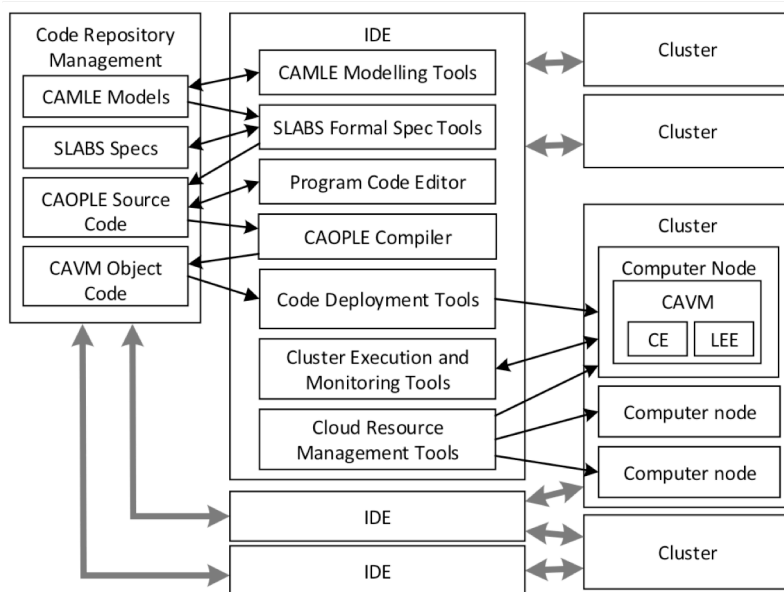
Code Repository Management

CAMLE Models

SLABS Specs

CAOPLE Source Code

CAVM Object Code

IDE

CAMLE Modelling Tools

SLABS Formal Spec Tools

Program Code Editor

CAOPLE Compiler

Code Deployment Tools

Cluster Execution and Monitoring Tools

Cloud Resource Management Tools

Cluster

Cluster

Cluster

Computer Node

CAVM

CE

LEE

Computer node

Computer node

IDE

IDE

Cluster